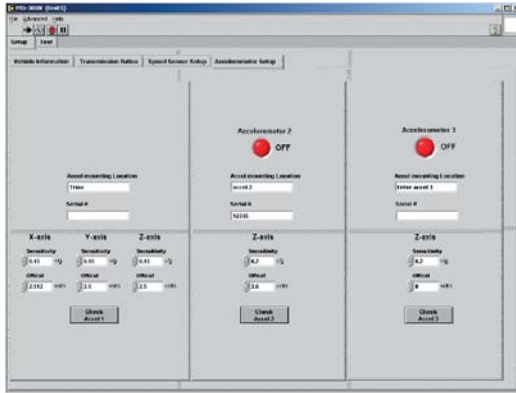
PG-3000 (Test1)
File Advanced Help
Setup Test
Vehicle Information Transmission Ratios Speed Sensor Setup Accelerometer Setup
Accelerometer 2
OFF
Accelerometer 3
OFF
Accel mounting Location
Trim
Accel mounting Location
accel 2
Accel mounting Location
Enter accel 3
Serial #
Serial #
50240
Serial #
X-axis
Y-axis
Z-axis
Z-axis
Z-axis
Sensitivity
0.45
mV/g
Sensitivity
0.45
mV/g
Sensitivity
0.45
mV/g
Sensitivity
6.2
mV/g
Sensitivity
6.2
mV/g
Offset
2.512
volts
Offset
2.5
volts
Offset
2.5
volts
Offset
2.6
volts
Offset
0
volts
Check Accel 1
Check Accel 2
Check Accel 3